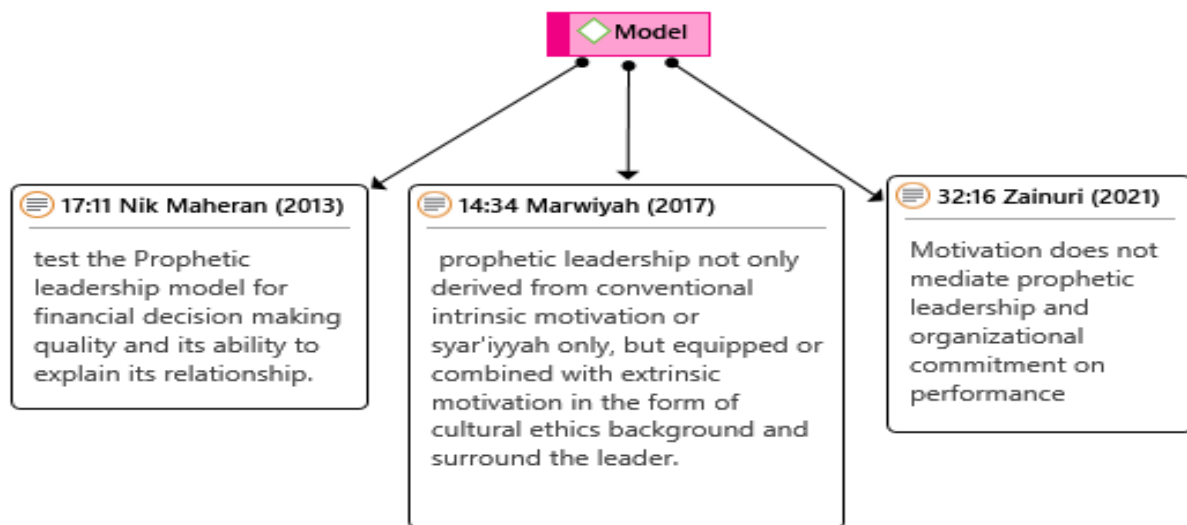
Model

17:11 Nik Maheran (2013)

test the Prophetic leadership model for financial decision making quality and its ability to explain its relationship.

14:34 Marwiyah (2017)

prophetic leadership not only derived from conventional intrinsic motivation or syar'iyyah only, but equipped or combined with extrinsic motivation in the form of cultural ethics background and surround the leader.

32:16 Zainuri (2021)

Motivation does not mediate prophetic leadership and organizational commitment on performance